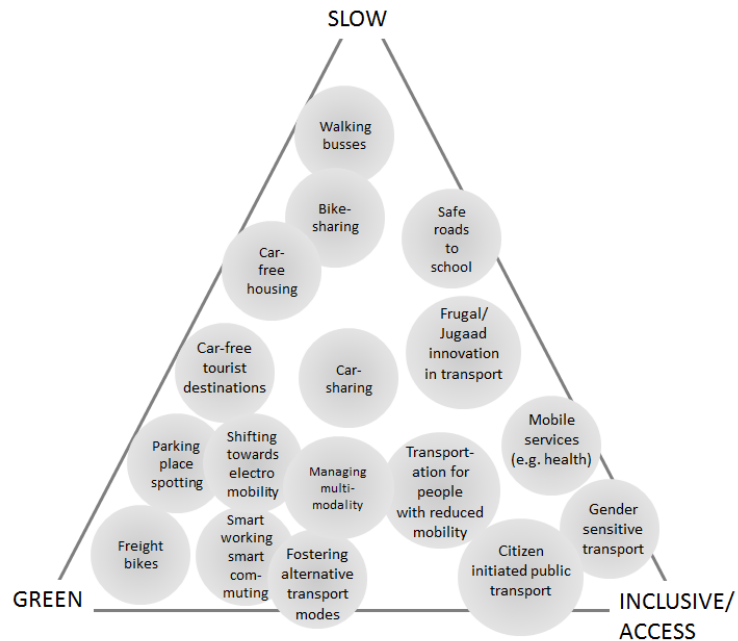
SLOW

Walking busses

Bike-sharing

Safe roads to school

Car-free housing

Frugal/ Jugaad innovation in transport

Car-free tourist destinations

Car-sharing

Mobile services (e.g. health)

Parking place spotting

Shifting towards electro mobility

Managing multi-modality

Transportation for people with reduced mobility

Gender sensitive transport

Freight bikes

Smart working smart commuting

Fostering alternative transport modes

Citizen initiated public transport

GREEN

INCLUSIVE/ ACCESS